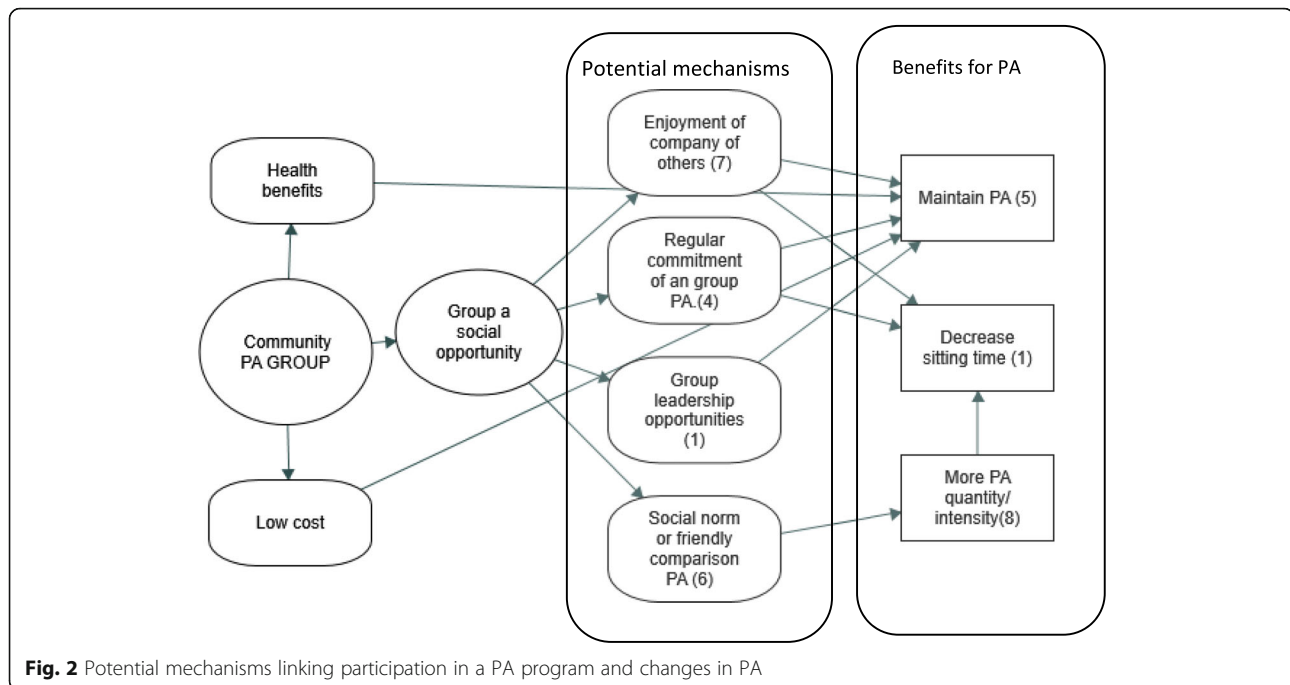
Potential mechanisms

Benefits for PA

Health benefits

Community PA GROUP

Low cost

Group a social opportunity

Enjoyment of company of others (7)

Regular commitment of an group PA.(4)

Group leadership opportunities (1)

Social norm or friendly comparison PA (6)

Maintain PA (5)

Decrease sitting time (1)

More PA quantity/ intensity(8)

**Fig. 2** Potential mechanisms linking participation in a PA program and changes in PA